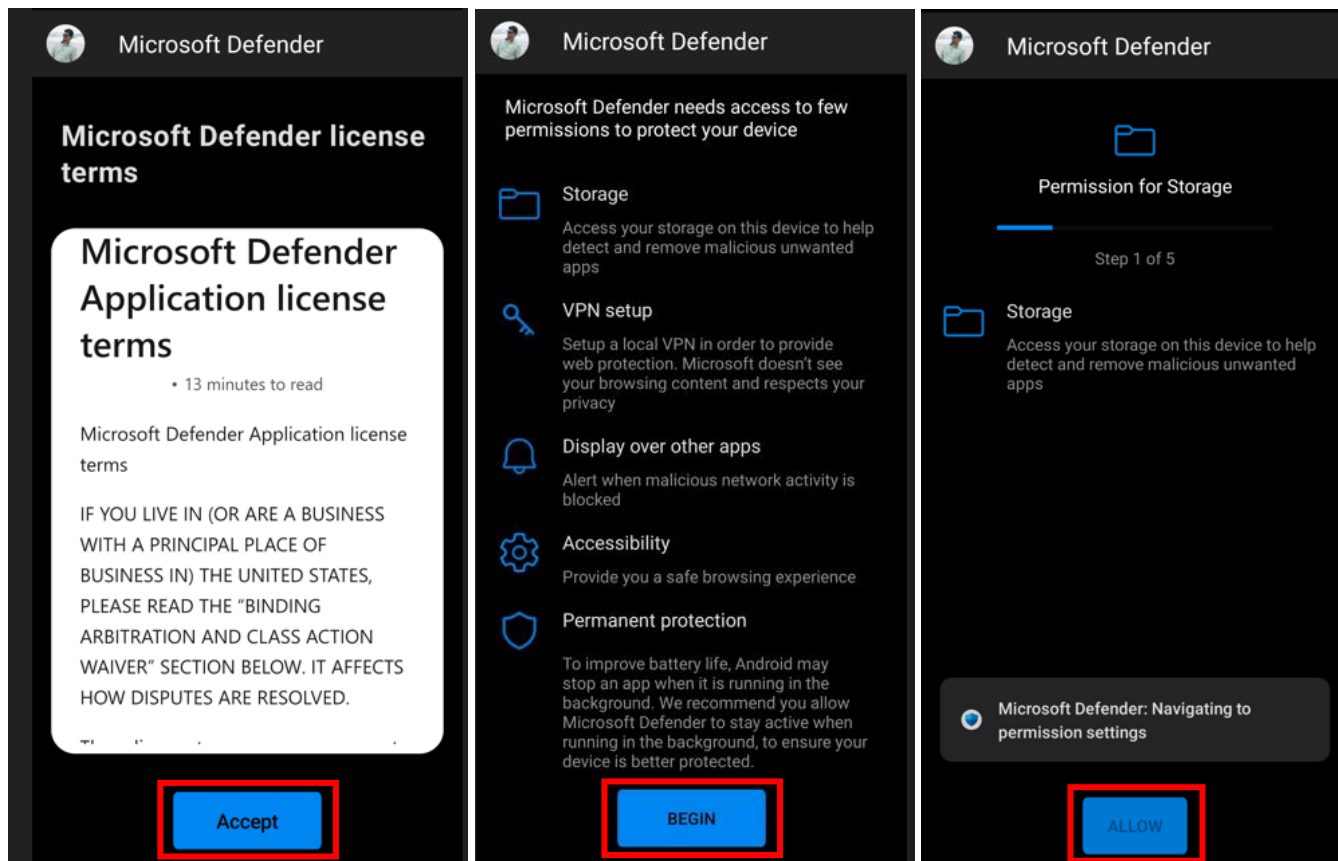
Microsoft Defender

Microsoft Defender license terms

Microsoft Defender Application license terms

• 13 minutes to read

Microsoft Defender Application license terms

IF YOU LIVE IN (OR ARE A BUSINESS WITH A PRINCIPAL PLACE OF BUSINESS IN) THE UNITED STATES, PLEASE READ THE "BINDING ARBITRATION AND CLASS ACTION WAIVER" SECTION BELOW. IT AFFECTS HOW DISPUTES ARE RESOLVED.

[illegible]

Accept

Microsoft Defender

Microsoft Defender needs access to few permissions to protect your device

Storage

Access your storage on this device to help detect and remove malicious unwanted apps

VPN setup

Setup a local VPN in order to provide web protection. Microsoft doesn't see your browsing content and respects your privacy

Display over other apps

Alert when malicious network activity is blocked

Accessibility

Provide you a safe browsing experience

Permanent protection

To improve battery life, Android may stop an app when it is running in the background. We recommend you allow Microsoft Defender to stay active when running in the background, to ensure your device is better protected.

BEGIN

Microsoft Defender

Permission for Storage

Step 1 of 5

Storage

Access your storage on this device to help detect and remove malicious unwanted apps

Microsoft Defender: Navigating to permission settings

ALLOW